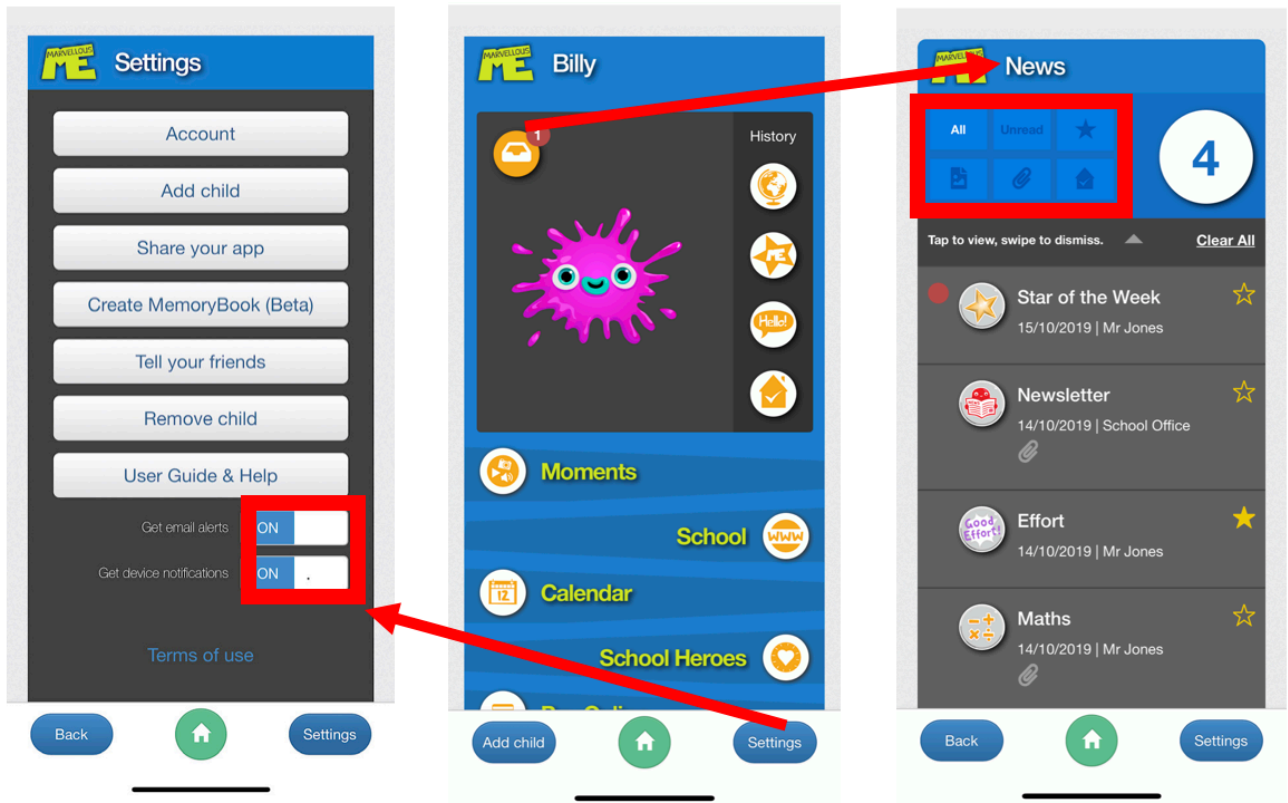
MARVELLOUS ME Settings

Account

Add child

Share your app

Create MemoryBook (Beta)

Tell your friends

Remove child

User Guide & Help

Get email alerts ON

Get device notifications ON

Terms of use

Back

Settings

MARVELLOUS ME Billy

1

History

Hello!

Moments

School

www

12

Calendar

School Heroes

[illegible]

Add child

Settings

MARVELLOUS ME News

All Unread

4

Tap to view, swipe to dismiss.

Clear All

Star of the Week
15/10/2019 | Mr Jones

Newsletter
14/10/2019 | School Office

Good Effort!

Effort
14/10/2019 | Mr Jones

Maths
14/10/2019 | Mr Jones

Back

Settings